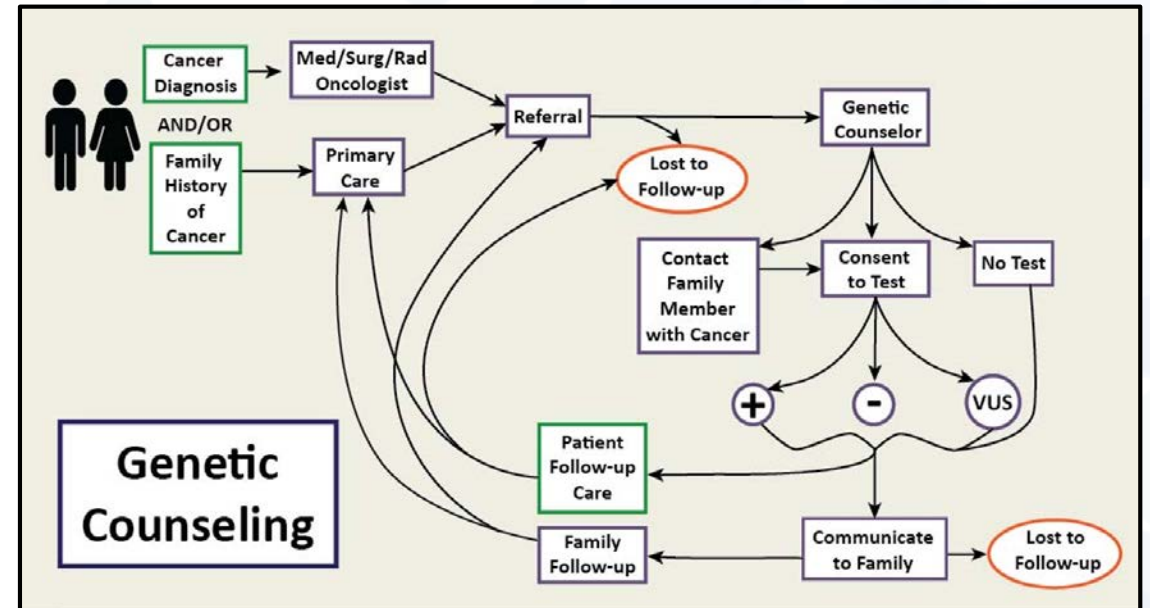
Cancer Diagnosis

AND/OR

Family History of Cancer

Med/Surg/Rad Oncologist

Primary Care

Referral

Lost to Follow-up

Genetic Counselor

Contact Family Member with Cancer

Consent to Test

No Test

+

-

VUS

Genetic Counseling

Patient Follow-up Care

Family Follow-up

Communicate to Family

Lost to Follow-up